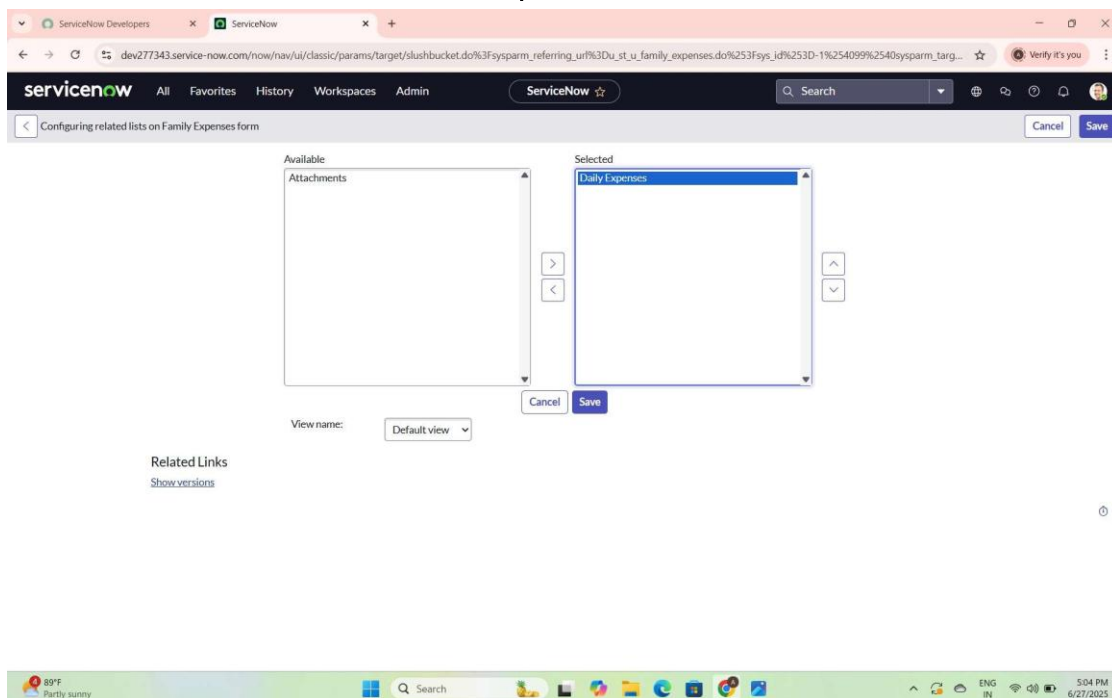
ServiceNow Developers × ServiceNow × +

dev277343.service-now.com/now/nav/ui/classic/params/target/slushbucket.do%3Fsysparm_referring_url%3Du_st_u_family_expenses.do%253Fsys_id%253D-1%254099%2540sysparm_targ...

Verify it's you

servicenow All Favorites History Workspaces Admin ServiceNow ☆ Search

Configuring related lists on Family Expenses form

Cancel Save

Available

Attachments

Selected

Daily Expenses

>
<

Cancel Save

View name: Default view

Related Links

Show versions

89°F
Partly sunny

Search

ENG IN

5:04 PM
6/27/2025